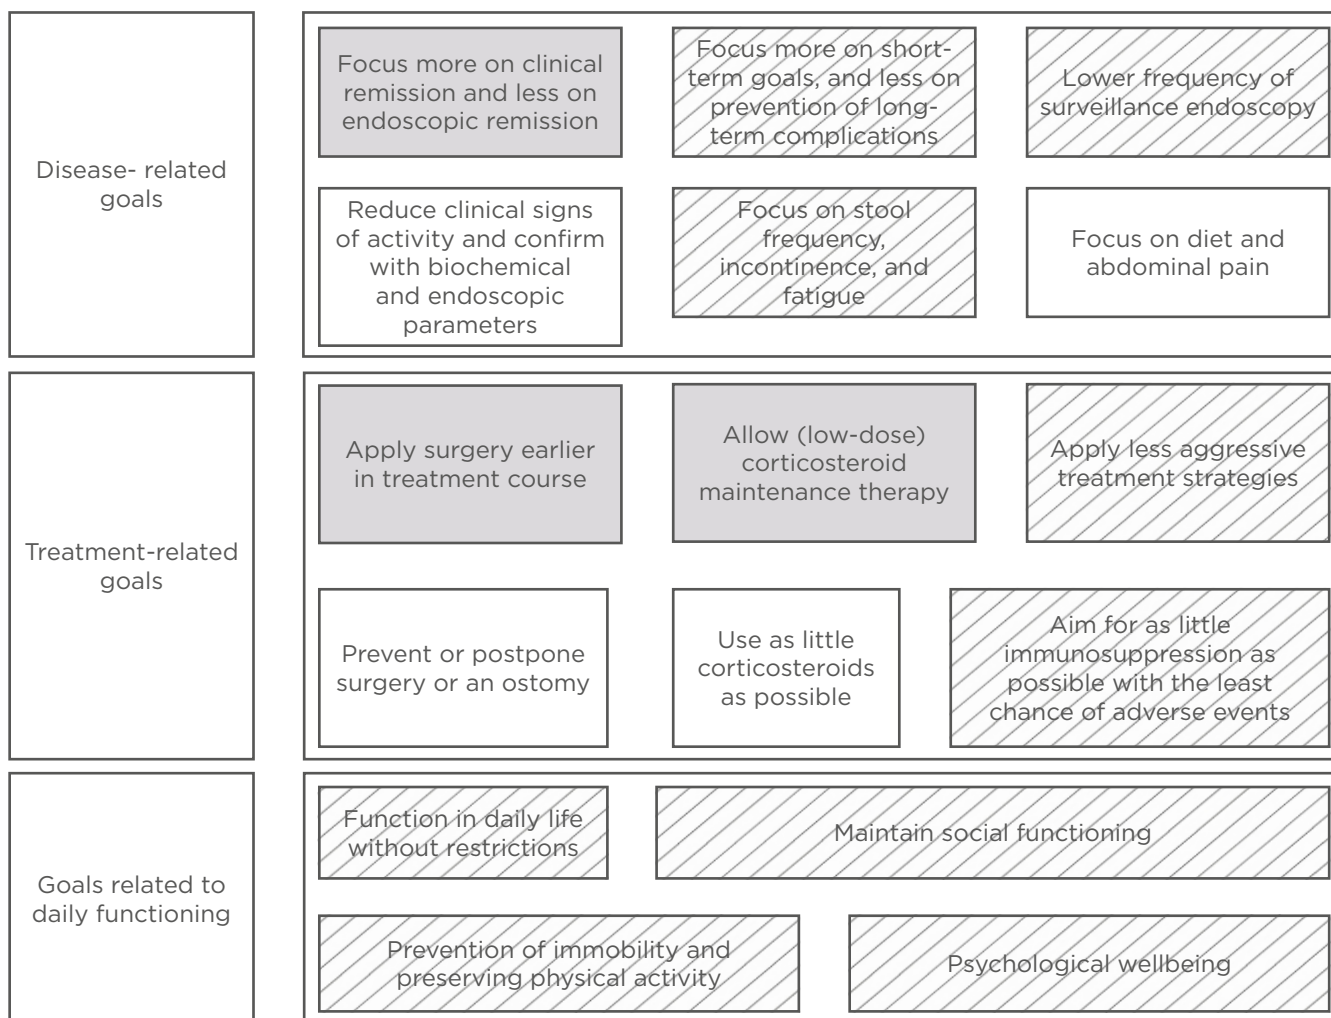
Disease- related goals

Focus more on clinical remission and less on endoscopic remission

Focus more on short-term goals, and less on prevention of long-term complications

Lower frequency of surveillance endoscopy

Reduce clinical signs of activity and confirm with biochemical and endoscopic parameters

Focus on stool frequency, incontinence, and fatigue

Focus on diet and abdominal pain

Treatment-related goals

Apply surgery earlier in treatment course

Allow (low-dose) corticosteroid maintenance therapy

Apply less aggressive treatment strategies

Prevent or postpone surgery or an ostomy

Use as little corticosteroids as possible

Aim for as little immunosuppression as possible with the least chance of adverse events

Goals related to daily functioning

Function in daily life without restrictions

Maintain social functioning

Prevention of immobility and preserving physical activity

Psychological wellbeing